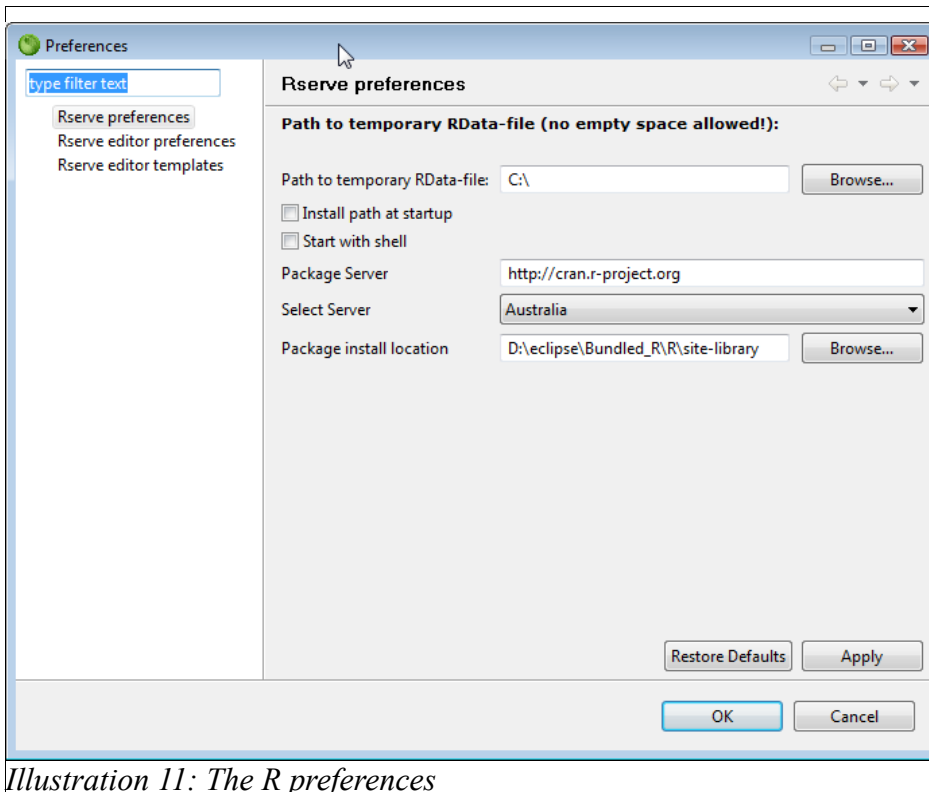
Preferences

type filter text

Rserve preferences
Rserve editor preferences
Rserve editor templates

Rserve preferences

Path to temporary RData-file (no empty space allowed!):

Path to temporary RData-file: C:\ Browse...

Install path at startup

Start with shell

Package Server http://cran.r-project.org

Select Server Australia

Package install location D:\eclipse\Bundled_R\R\site-library Browse...

Restore Defaults Apply

OK Cancel

Illustration 11: The R preferences